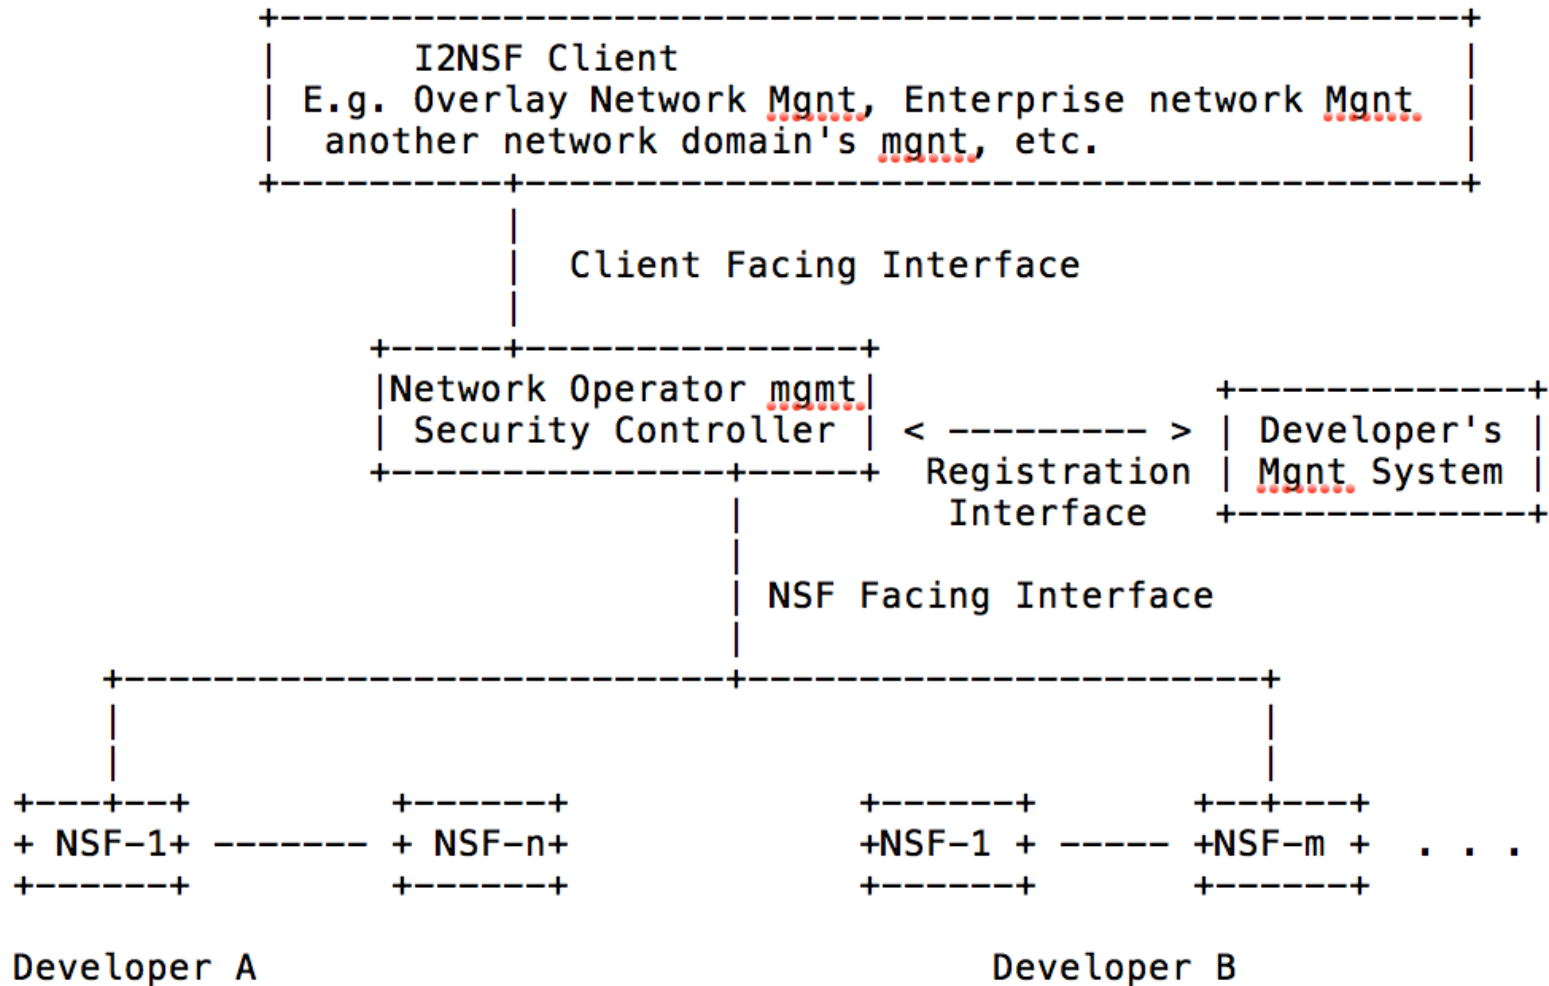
I2NSF Client
E.g. Overlay Network Mgnt, Enterprise network Mgnt
another network domain's mgnt, etc.

Client Facing Interface

Network Operator mgmt
Security Controller

< ---------- >
Registration
Interface

Developer's
Mgnt System

NSF Facing Interface

NSF-1 ------- NSF-n

NSF-1 ----- NSF-m . . .

Developer A

Developer B